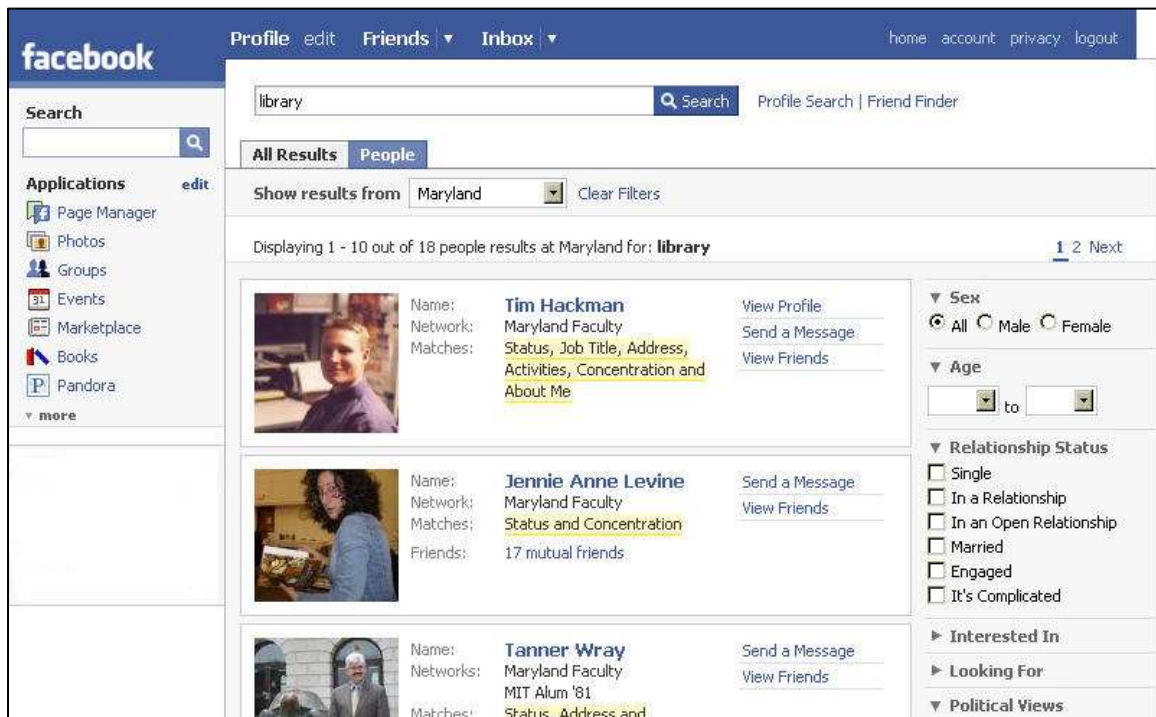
facebook

Profile edit Friends ▾ Inbox ▾

home account privacy logout

Search

Applications edit
Page Manager
Photos
Groups
Events
Marketplace
Books
Pandora
▾ more

library

Search

Profile Search | Friend Finder

All Results People

Show results from Maryland Clear Filters

Displaying 1 - 10 out of 18 people results at Maryland for: **library**

1 2 Next

Name: Tim Hackman
Network: Maryland Faculty
Matches: Status, Job Title, Address, Activities, Concentration and About Me

View Profile
Send a Message
View Friends

Name: Jennie Anne Levine
Network: Maryland Faculty
Matches: Status and Concentration
Friends: 17 mutual friends

Send a Message
View Friends

Name: Tanner Wray
Networks: Maryland Faculty
MIT Alum '81
Matches: Status, Address and

Send a Message
View Friends

▾ Sex
All Male Female

▾ Age
to

▾ Relationship Status
Single
In a Relationship
In an Open Relationship
Married
Engaged
It's Complicated

► Interested In
► Looking For
▾ Political Views